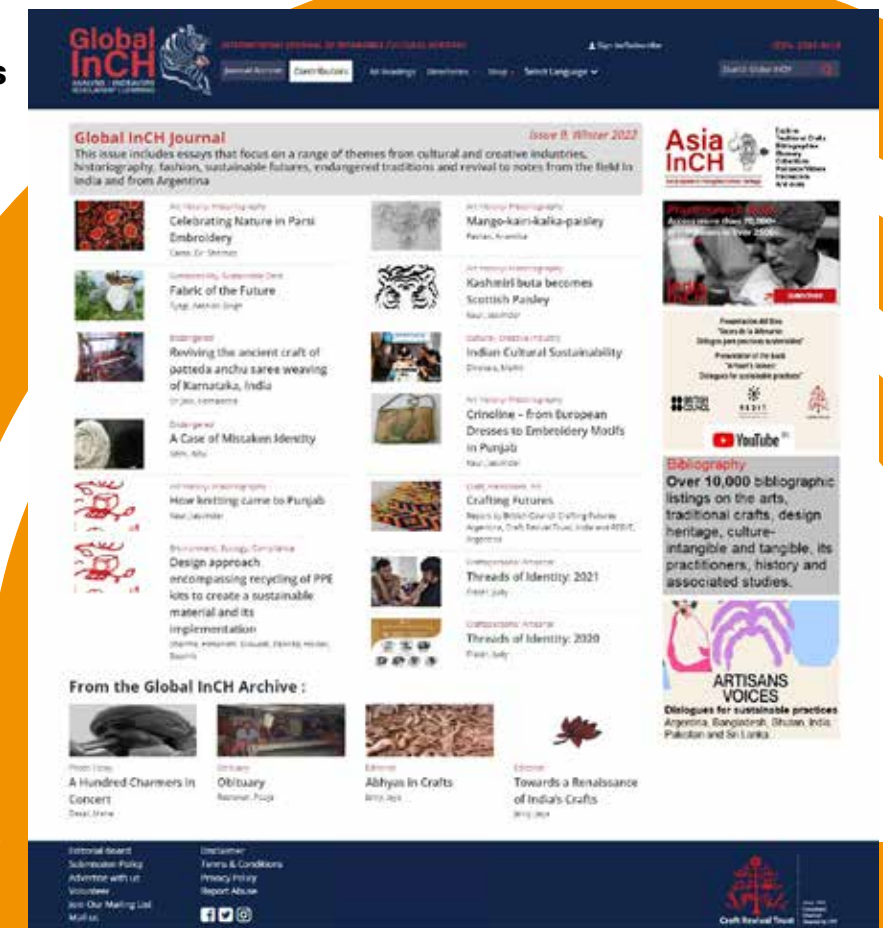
s

Global InCH

INTERNATIONAL JOURNAL OF INTANGIBLE CULTURAL HERITAGE

Sign in/Subscribe

Journal Access Contributors All Readings Directories Shop Select Language

Search Global InCH

Global InCH Journal

Issue 9, Winter 2022

This issue includes essays that focus on a range of themes from cultural and creative industries, historiography, fashion, sustainable futures, endangered traditions and revival to notes from the field in India and from Argentina

Celebrating Nature in Parsi Embroidery

Fabric of the Future

Endangered

Reviving the ancient craft of patteda anchu saree weaving of Karnataka, India

Endangered

A Case of Mistaken Identity

How knitting came to Punjab

Design approach encompassing recycling of PPE kits to create a sustainable material and its implementation

Mango-kairi-kalka-paisley

Kashmiri buta becomes Scottish Paisley

Indian Cultural Sustainability

Crinoline – from European Dresses to Embroidery Motifs in Punjab

Crafting Futures

Threads of Identity: 2021

Threads of Identity: 2020

From the Global InCH Archive :

A Hundred Charmers in Concert

Obituary

Obituary

Abhyas in Crafts

Towards a Renaissance of India's Crafts

Asia InCH

Subscribe

YouTube

Bibliography

Over 10,000 bibliographic listings on the arts, traditional crafts, design heritage, culture-intangible and tangible, its practitioners, history and associated studies.

ARTISANS VOICES

Dialogues for sustainable practices

Argentina, Bangladesh, Bhutan, India, Pakistan and Sri Lanka

Editorial Board
Submission Policy
Advertise with us
Volunteer
Join Our Mailing List
Mail us

Disclaimer
Terms & Conditions
Privacy Policy
Report Abuse

Craft Revival Trust